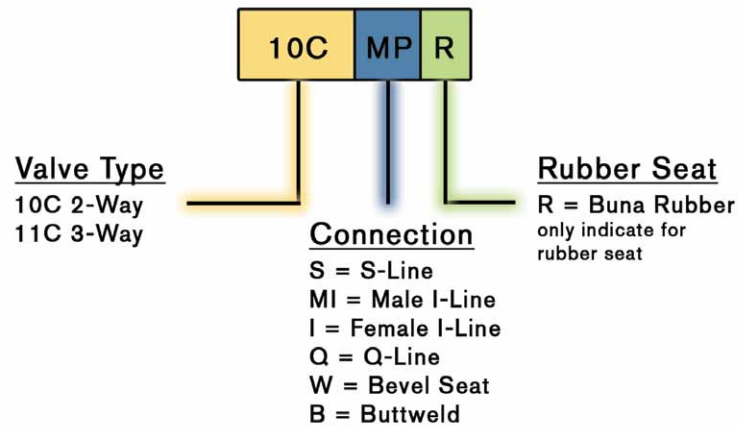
| 10C | MP | R |
|---|---|---|

Valve Type
10C 2-Way
11C 3-Way

Connection
S = S-Line
MI = Male I-Line
I = Female I-Line
Q = Q-Line
W = Bevel Seat
B = Buttweld

Rubber Seat
R = Buna Rubber
only indicate for rubber seat